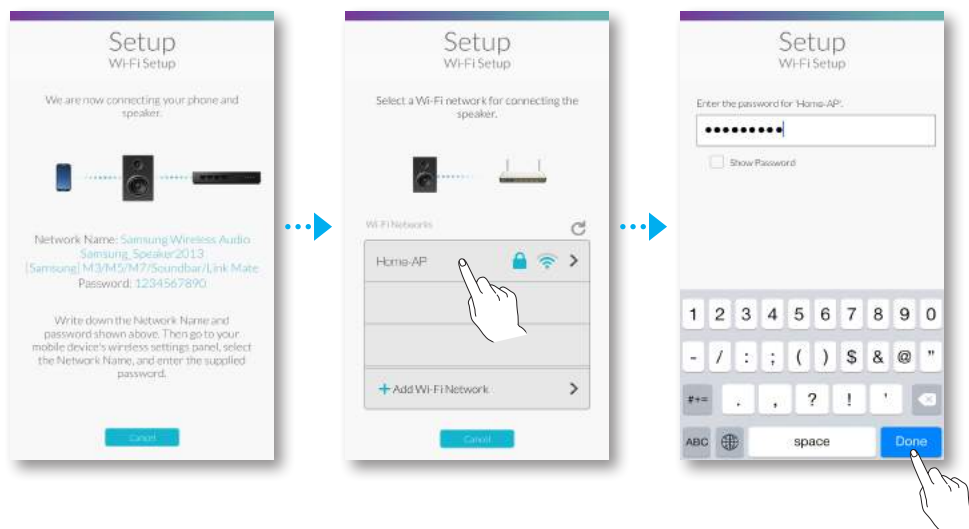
Setup
Wi-Fi Setup

We are now connecting your phone and speaker.

Network Name: Samsung Wireless Audio Samsung_Speaker2013 [Samsung] M3/M5/M7/Soundbar/Link Mate
Password: 1234567890

Write down the Network Name and password shown above. Then go to your mobile device's wireless settings panel, select the Network Name, and enter the supplied password.

Cancel

Setup
Wi-Fi Setup

Select a Wi-Fi network for connecting the speaker.

Wi-Fi Networks

Home-AP

+ Add Wi-Fi Network

Cancel

Setup
Wi-Fi Setup

Enter the password for 'Home-AP'.

••••••••••

Show Password

1 2 3 4 5 6 7 8 9 0
- / : ; ( ) $ & @ "
#+= . , ? ! '
ABC space Done